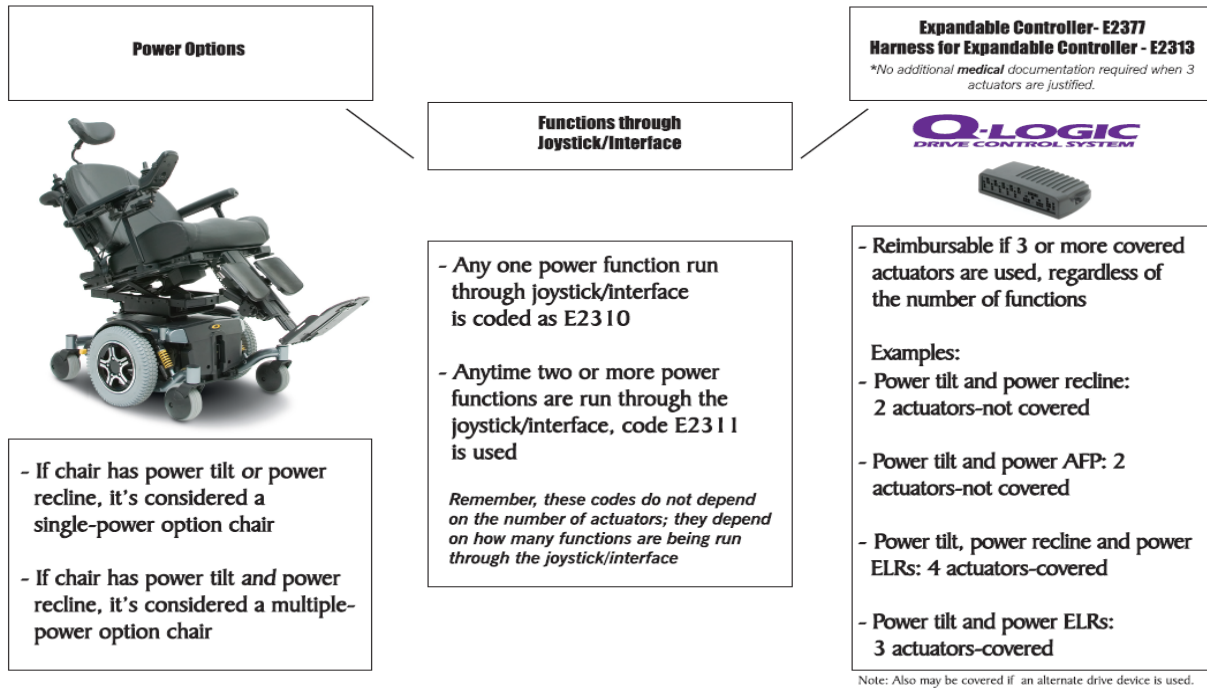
Power Options

Functions through Joystick/Interface

Expandable Controller- E2377
Harness for Expandable Controller - E2313
*No additional medical documentation required when 3 actuators are justified.

Q-LOGIC
DRIVE CONTROL SYSTEM

- If chair has power tilt or power recline, it's considered a single-power option chair

- If chair has power tilt and power recline, it's considered a multiple-power option chair

- Any one power function run through joystick/interface is coded as E2310

- Anytime two or more power functions are run through the joystick/interface, code E2311 is used

Remember, these codes do not depend on the number of actuators; they depend on how many functions are being run through the joystick/interface

- Reimbursable if 3 or more covered actuators are used, regardless of the number of functions

Examples:
- Power tilt and power recline: 2 actuators-not covered

- Power tilt and power AFP: 2 actuators-not covered

- Power tilt, power recline and power ELRs: 4 actuators-covered

- Power tilt and power ELRs: 3 actuators-covered

Note: Also may be covered if an alternate drive device is used.